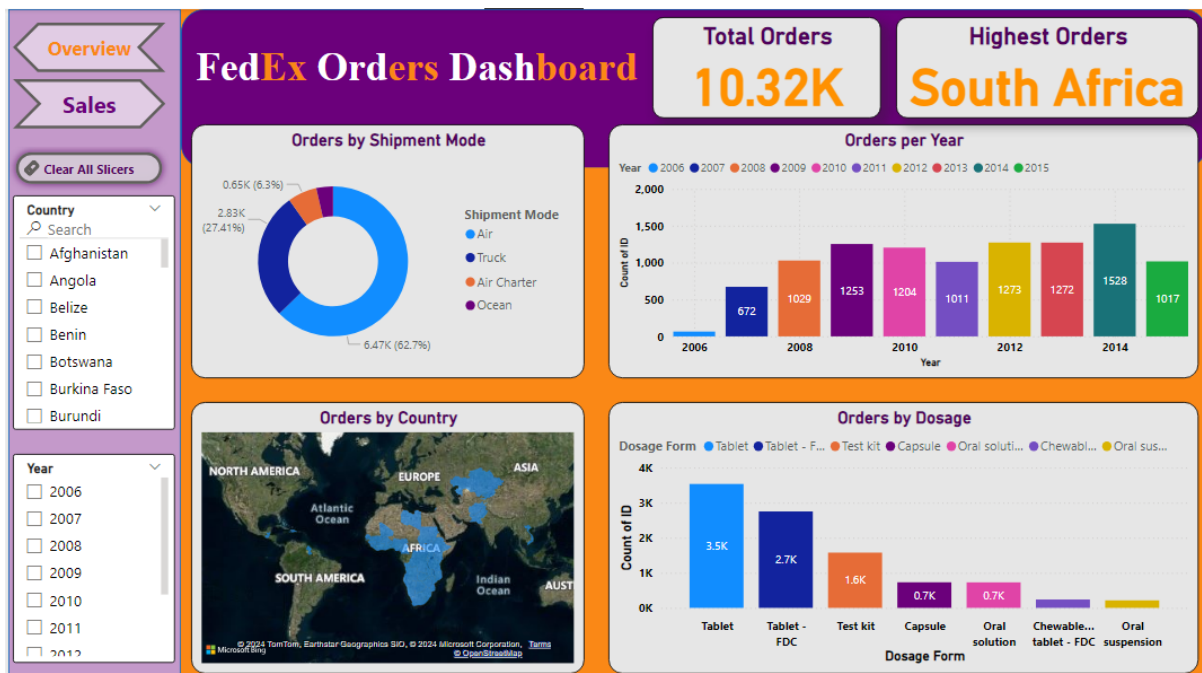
Overview

Sales

Clear All Slicers

Country
Search
Afghanistan
Angola
Belize
Benin
Botswana
Burkina Faso
Burundi

Year
2006
2007
2008
2009
2010
2011
2012

FedEx Orders Dashboard

Total Orders
10.32K

Highest Orders
South Africa

Orders by Shipment Mode

0.65K (6.3%)
2.83K (27.41%)
6.47K (62.7%)

Shipment Mode
Air
Truck
Air Charter
Ocean

Orders per Year

Year 2006 2007 2008 2009 2010 2011 2012 2013 2014 2015

2,000
1,500
1,000
500
0
Count of ID

672
1029
1253
1204
1011
1273
1272
1528
1017

2006 2008 2010 2012 2014
Year

Orders by Country

NORTH AMERICA
EUROPE
ASIA
Atlantic Ocean
AFRICA
SOUTH AMERICA
Indian Ocean
AUST
Microsoft Bing
© 2024 TomTom, Earthstar Geographics SIO, © 2024 Microsoft Corporation, Terms
© OpenStreetMap

Orders by Dosage

Dosage Form Tablet Tablet - F... Test kit Capsule Oral soluti... Chewabl... Oral sus...

4K
3K
2K
1K
0K
Count of ID

3.5K
2.7K
1.6K
0.7K
0.7K

Tablet
Tablet - FDC
Test kit
Capsule
Oral solution
Chewable... tablet - FDC
Oral suspension
Dosage Form